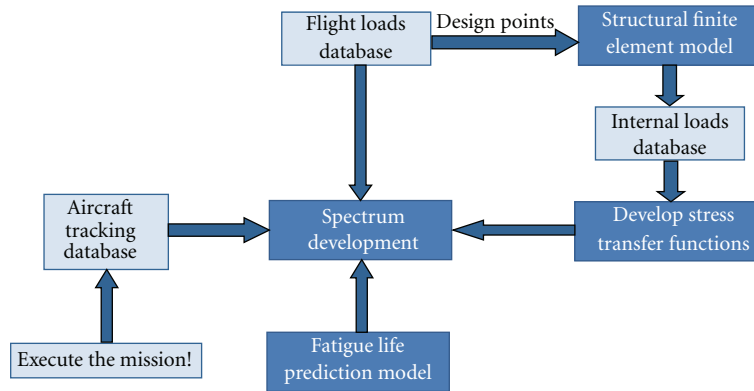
Flight loads database

Design points

Structural finite element model

Internal loads database

Aircraft tracking database

Spectrum development

Develop stress transfer functions

Execute the mission!

Fatigue life prediction model